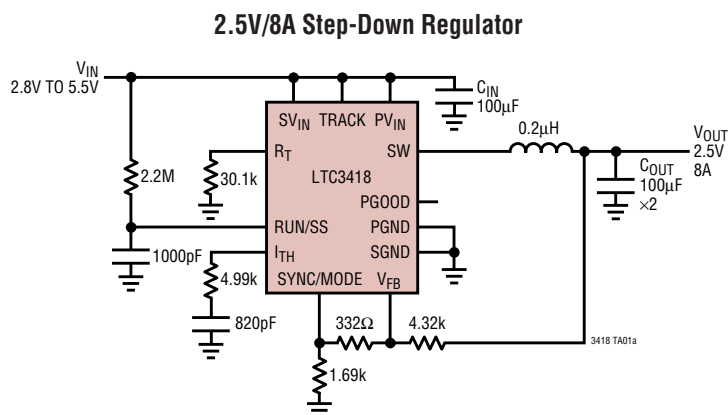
2.5V/8A Step-Down Regulator

$V_{IN}$
2.8V TO 5.5V

$C_{IN}$
100µF

$SV_{IN}$ TRACK $PV_{IN}$

$R_T$

SW

LTC3418

PGOOD

RUN/SS

PGND

$I_{TH}$

SGND

SYNC/MODE

$V_{FB}$

2.2M

30.1k

1000pF

4.99k

820pF

0.2µH

$V_{OUT}$
2.5V
8A

$C_{OUT}$
100µF
×2

332Ω

4.32k

1.69k

3418 TA01a